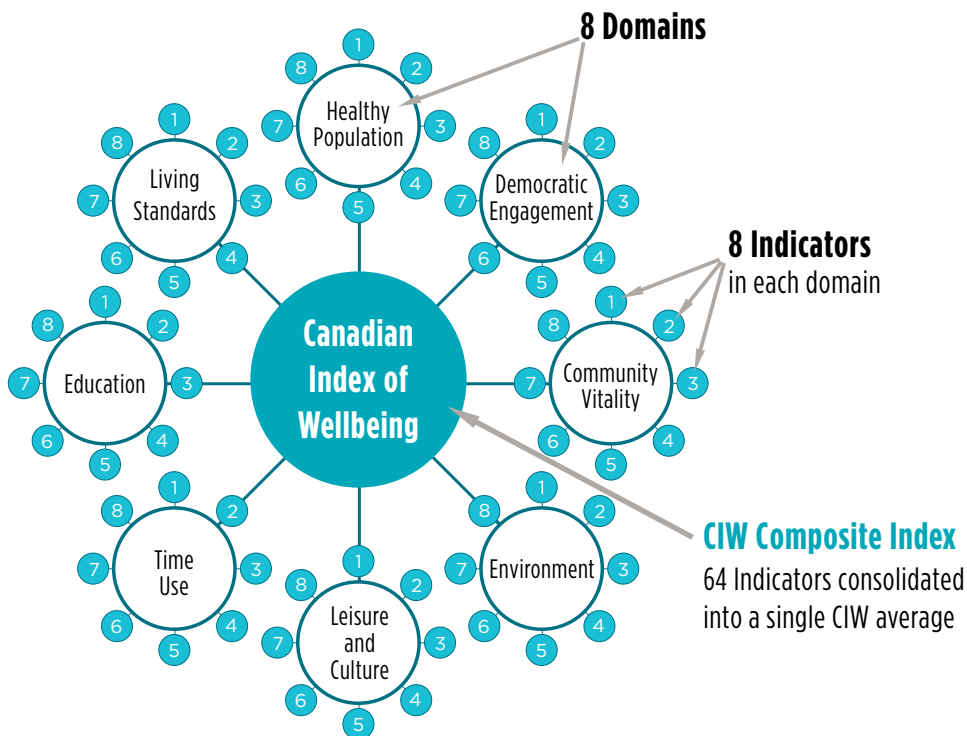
8 Domains

Healthy Population
1 2 3 4 5 6 7 8

Living Standards
1 2 3 4 5 6 7 8

Democratic Engagement
1 2 3 4 5 6 7 8

8 Indicators
in each domain

Education
1 2 3 4 5 6 7 8

Canadian Index of Wellbeing

Community Vitality
1 2 3 4 5 6 7 8

Time Use
1 2 3 4 5 6 7 8

Leisure and Culture
1 2 3 4 5 6 7 8

Environment
1 2 3 4 5 6 7 8

CIW Composite Index
64 Indicators consolidated into a single CIW average